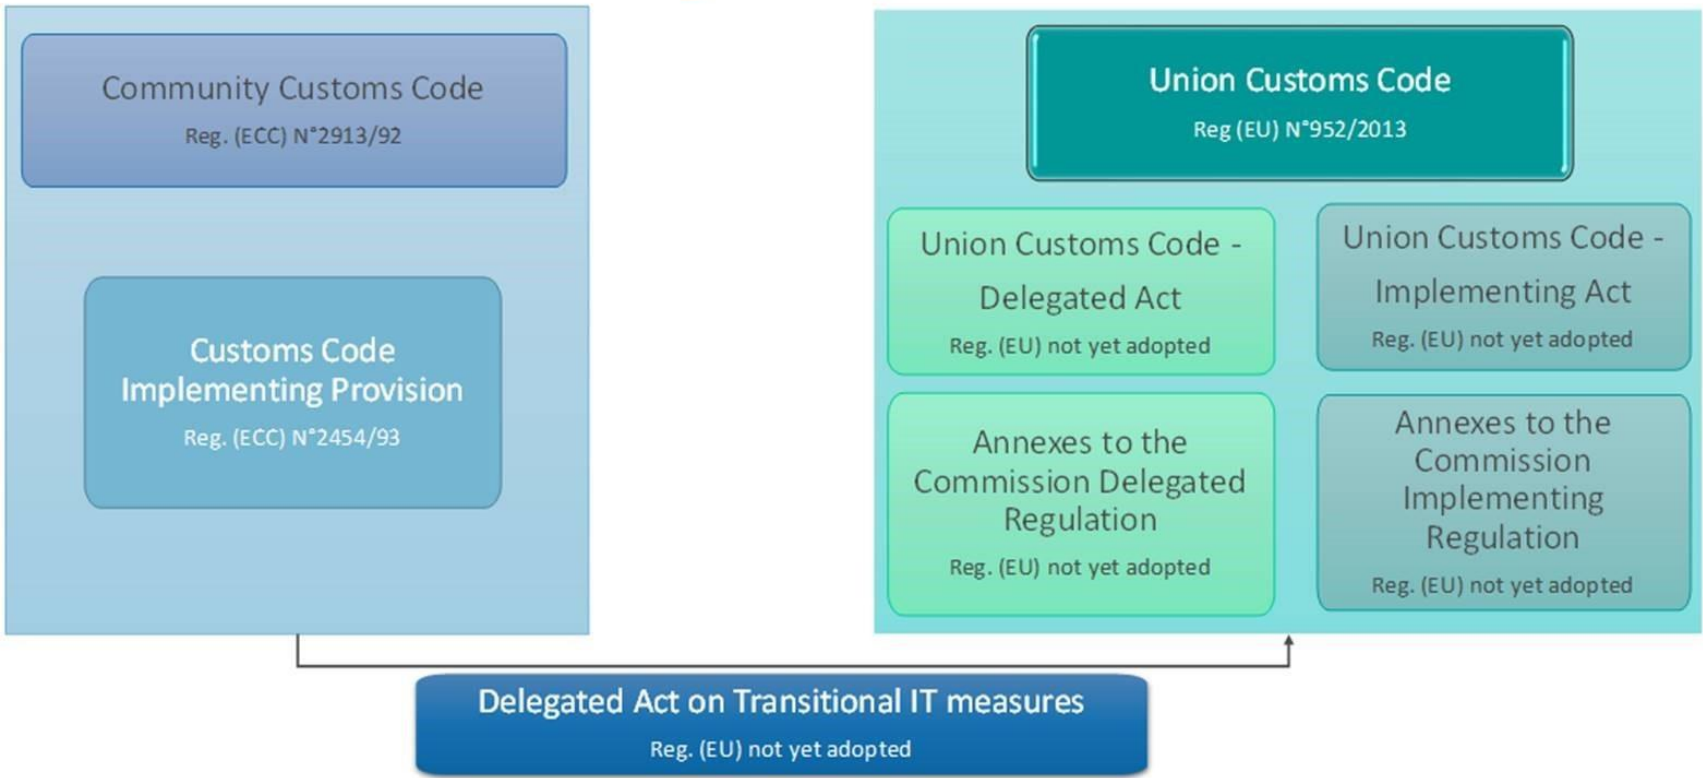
Community Customs Code
Reg. (ECC) N°2913/92

Customs Code Implementing Provision
Reg. (ECC) N°2454/93

Union Customs Code
Reg (EU) N°952/2013

Union Customs Code - Delegated Act
Reg. (EU) not yet adopted

Union Customs Code - Implementing Act
Reg. (EU) not yet adopted

Annexes to the Commission Delegated Regulation
Reg. (EU) not yet adopted

Annexes to the Commission Implementing Regulation
Reg. (EU) not yet adopted

Delegated Act on Transitional IT measures
Reg. (EU) not yet adopted